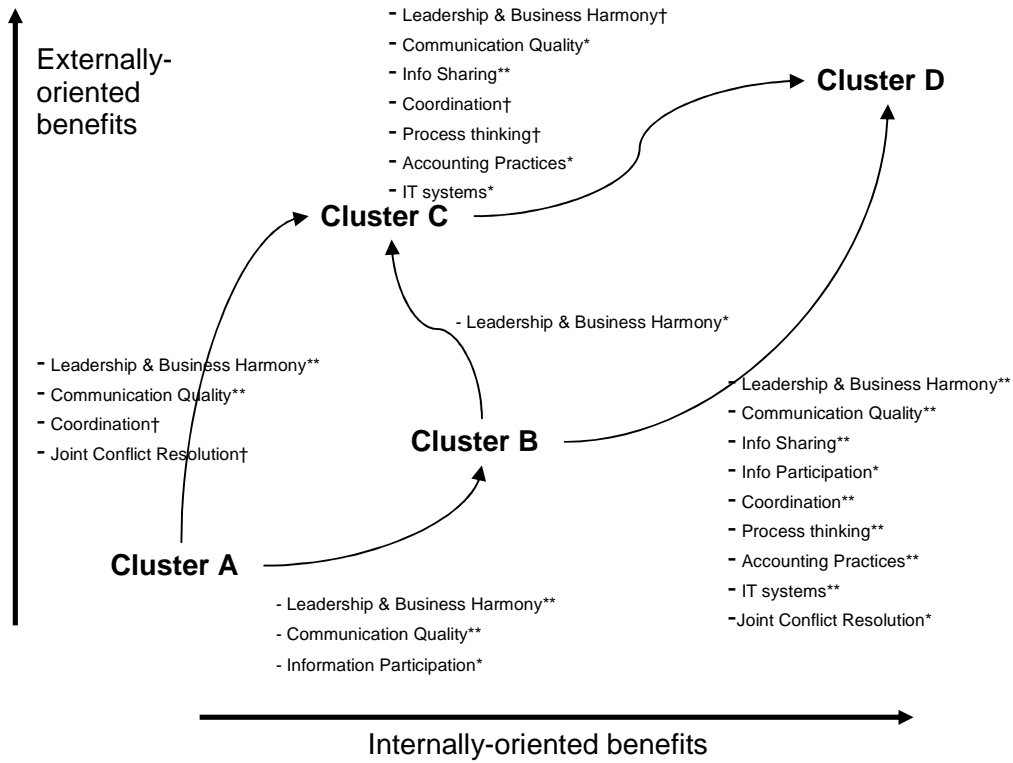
Externally-oriented benefits

- Leadership & Business Harmony†
- Communication Quality*
- Info Sharing**
- Coordination†
- Process thinking†
- Accounting Practices*
- IT systems*

Cluster D

Cluster C

- Leadership & Business Harmony*

- Leadership & Business Harmony**
- Communication Quality**
- Coordination†
- Joint Conflict Resolution†

Cluster B

- Leadership & Business Harmony**
- Communication Quality**
- Info Sharing**
- Info Participation*
- Coordination**
- Process thinking**
- Accounting Practices**
- IT systems**
-Joint Conflict Resolution*

Cluster A

- Leadership & Business Harmony**
- Communication Quality**
- Information Participation*

Internally-oriented benefits